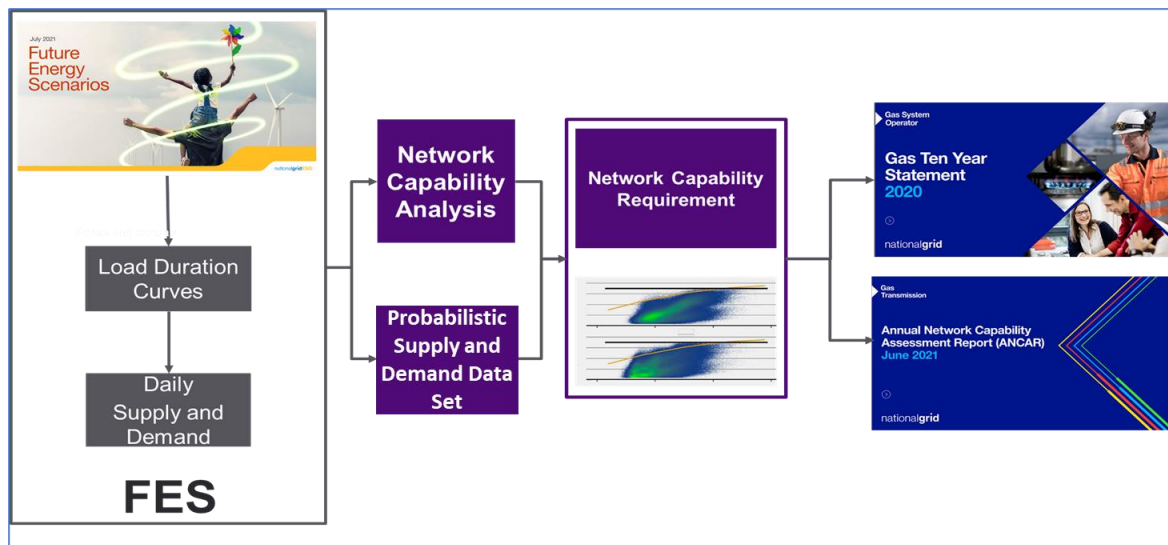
July 2021
Future Energy Scenarios
nationalgrid ESO

Load Duration Curves

Daily Supply and Demand

FES

Network Capability Analysis

Probabilistic Supply and Demand Data Set

Network Capability Requirement

Gas System Operator
Gas Ten Year Statement 2020
nationalgrid

Gas Transmission
Annual Network Capability Assessment Report (ANCAR) June 2021
nationalgrid